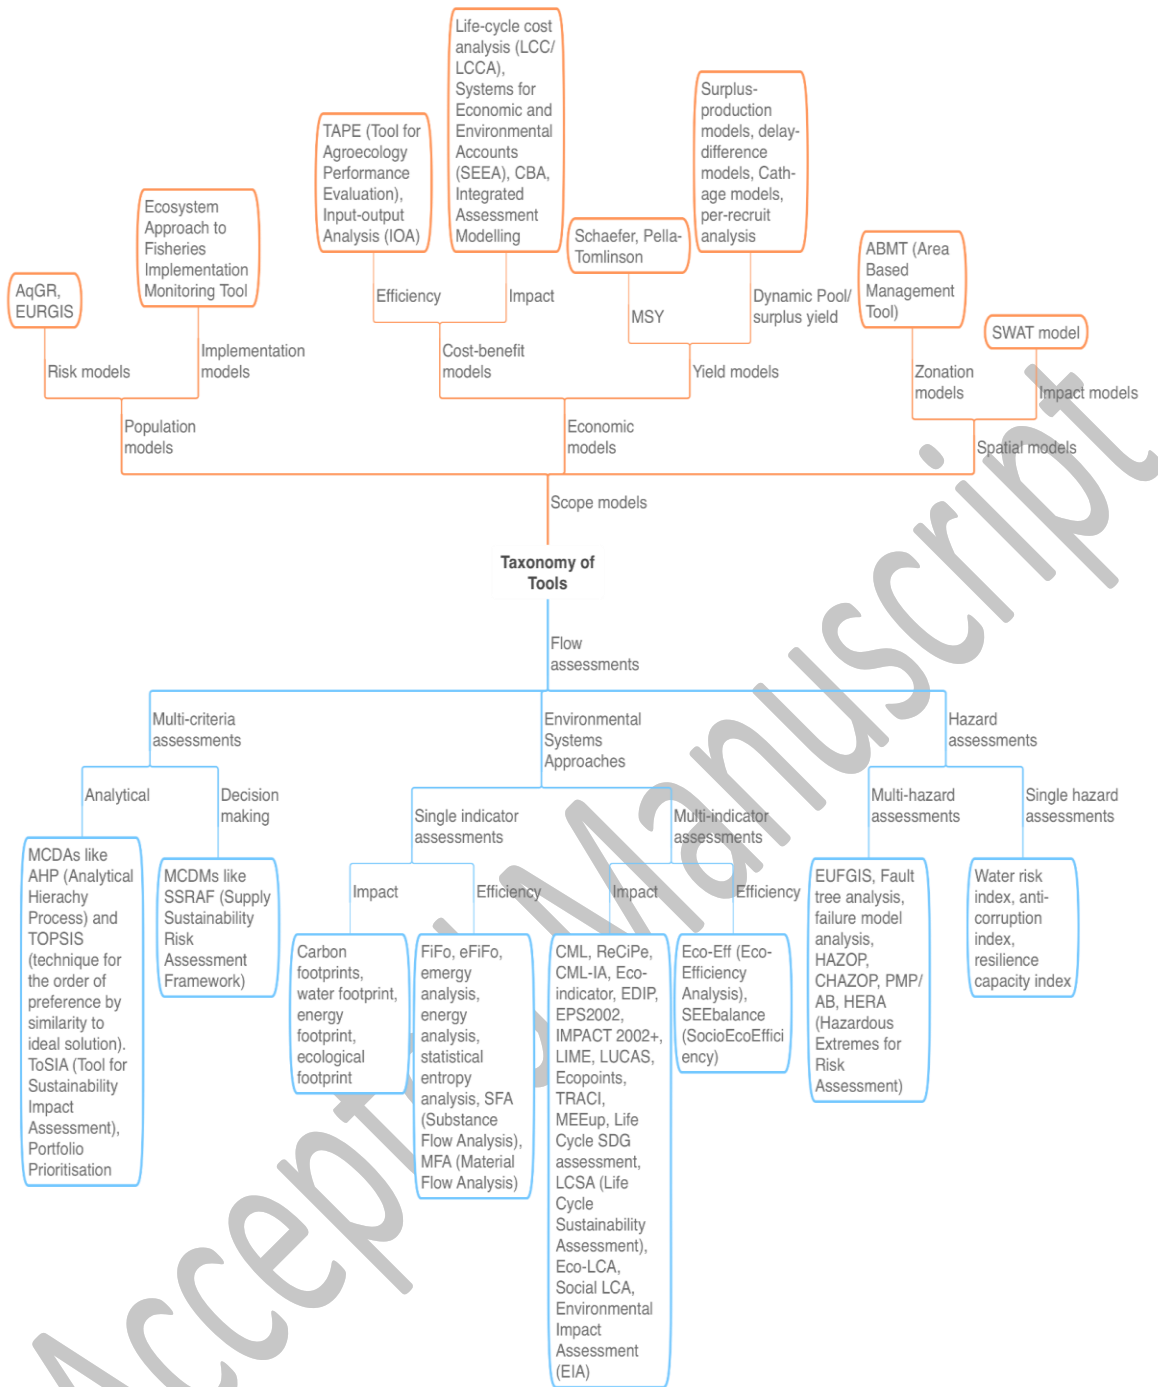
Life-cycle cost analysis (LCC/ LCCA), Systems for Economic and Environmental Accounts (SEEA), CBA, Integrated Assessment Modelling

TAPE (Tool for Agroecology Performance Evaluation), Input-output Analysis (IOA)

Surplus-production models, delay-difference models, Cathage models, per-recruit analysis

Ecosystem Approach to Fisheries Implementation Monitoring Tool

Schaefer, Pella-Tomlinson

ABMT (Area Based Management Tool)

AqGR, EURGIS

SWAT model

Efficiency

Impact

Dynamic Pool/ surplus yield

MSY

Risk models

Implementation models

Cost-benefit models

Yield models

Zonation models

Impact models

Population models

Economic models

Spatial models

Scope models

Taxonomy of Tools

Flow assessments

Multi-criteria assessments

Environmental Systems Approaches

Hazard assessments

Analytical

Decision making

Single indicator assessments

Multi-indicator assessments

Multi-hazard assessments

Single hazard assessments

Impact

Efficiency

Impact

Efficiency

MCDAs like AHP (Analytical Hierachy Process) and TOPSIS (technique for the order of preference by similarity to ideal solution). ToSIA (Tool for Sustainability Impact Assessment), Portfolio Prioritisation

MCDMs like SSRAF (Supply Sustainability Risk Assessment Framework)

Carbon footprints, water footprint, energy footprint, ecological footprint

FiFo, eFiFo, emergy analysis, energy analysis, statistical entropy analysis, SFA (Substance Flow Analysis), MFA (Material Flow Analysis)

CML, ReCiPe, CML-IA, Eco-indicator, EDIP, EPS2002, IMPACT 2002+, LIME, LUCAS, Ecopoints, TRACI, MEEup, Life Cycle SDG assessment, LCSA (Life Cycle Sustainability Assessment), Eco-LCA, Social LCA, Environmental Impact Assessment (EIA)

Eco-Eff (Eco-Efficiency Analysis), SEEbalance (SocioEcoEfficiency)

EUFGIS, Fault tree analysis, failure model analysis, HAZOP, CHAZOP, PMP/ AB, HERA (Hazardous Extremes for Risk Assessment)

Water risk index, anti-corruption index, resilience capacity index

Accepted Manuscript